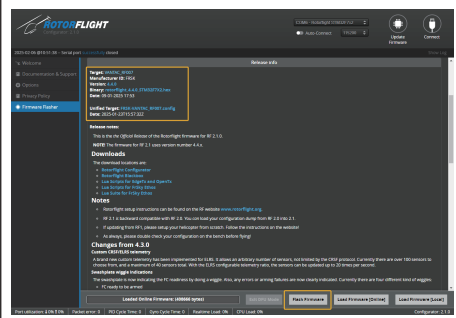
ROTORFLIGHT
Configurator 2.1.0

COM6 - Rotorflight STM32F7X2
Auto Connect
115200
Update Firmware
Connect

2025-02-06 @16:51:38 -- Serial port successfully closed
Show Log

Welcome
Documentation & Support
Options
Privacy Policy
Firmware Flasher

Release info

Target: MATEK_H7A3
Manufacturer ID: FREA
Version: 4.4.0
Binary: rotorflight_4.4.0_STM32H7A3.hex
Date: 09-01-2025 17:53

Unified Target: FREA-MATEK_H7A3.config
Date: 2025-01-23T15:57:32Z

Release notes:
This is the the Official Release of the Rotorflight firmware for RF 2.1.0.
NOTE: The firmware for RF 2.1 uses version number 4.4.x.

Downloads
The download locations are:
Rotorflight Configurator
Rotorflight Blackbox
Lua Scripts for EdgeTx and OpenTx
Lua Scripts for FrSky Ethos
Lua Suite for FrSky Ethos

Notes
Rotorflight setup instructions can be found on the RF website www.rotorflight.org
RF 2.1 is backward compatible with RF 2.0. You can load your configuration dump from RF 2.0 into 2.1.
If updating from RF1, please setup your helicopter from scratch. Follow the instructions on the website!
As always, please double check your configuration on the bench before flying!

Changes from 4.3.0
Custom CRSF/ELRS telemetry
A brand new custom telemetry has been implemented for ELRS. It allows an arbitrary number of sensors, not limited by the CRSF protocol. Currently there are over 100 sensors to choose from, and a maximum of 40 sensors total. With the ELRS configurable telemetry rate, the sensors can be updated up to 20 times per second.
Swashplate wiggle indications
The swashplate is now indicating the FC readiness by doing a wiggle. Also, any errors or arming failures are now clearly indicated. Currently there are four different kind of wiggles.
FC ready to be armed

Loaded Online Firmware: (498660 bytes)
Exit DFU Mode
Flash Firmware
Load Firmware [Online]
Load Firmware [Local]

Port utilization: D:0% U:0% | Packet error: 0 | PID Cycle Time: 0 | Sync Cycle Time: 0 | Realtime Load: 0% | CPU Load: 0% | Configurator: 2.1.0